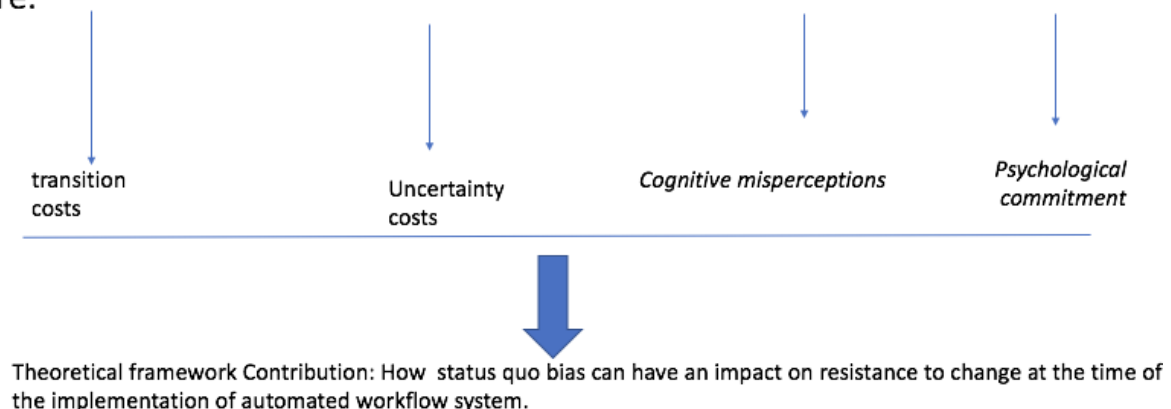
re.

transition costs

Uncertainty costs

*Cognitive misperceptions*

*Psychological commitment*

Theoretical framework Contribution: How status quo bias can have an impact on resistance to change at the time of the implementation of automated workflow system.